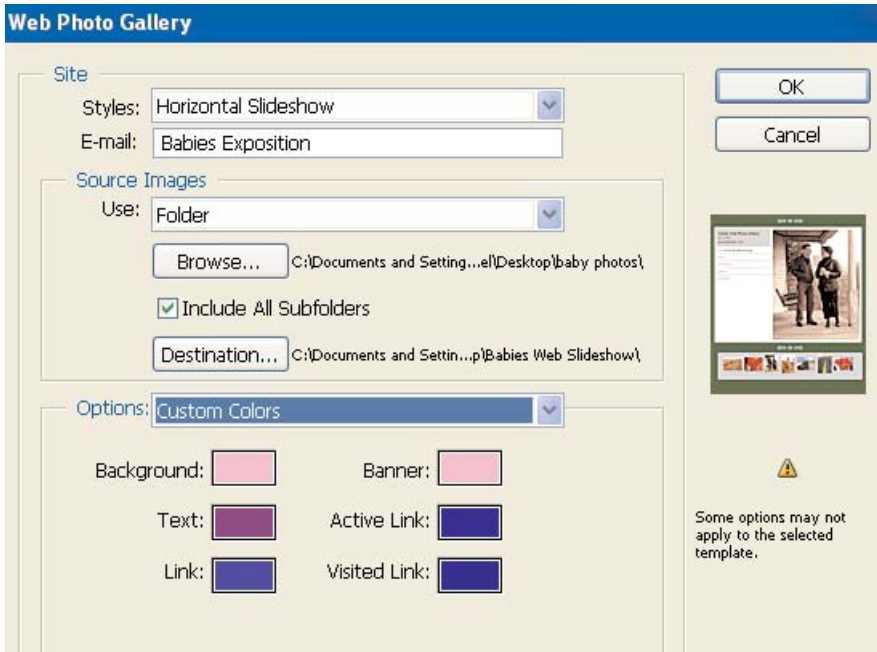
Web Photo Gallery

Site

Styles: Horizontal Slideshow

E-mail: Babies Exposition

Source Images

Use: Folder

Browse... C:\Documents and Setting...el\Desktop\baby photos\

Include All Subfolders

Destination... C:\Documents and Settin...p\Babies Web Slideshow\

Options: Custom Colors

Background:

Banner:

Text:

Active Link:

Link:

Visited Link:

OK

Cancel

Some options may not apply to the selected template.